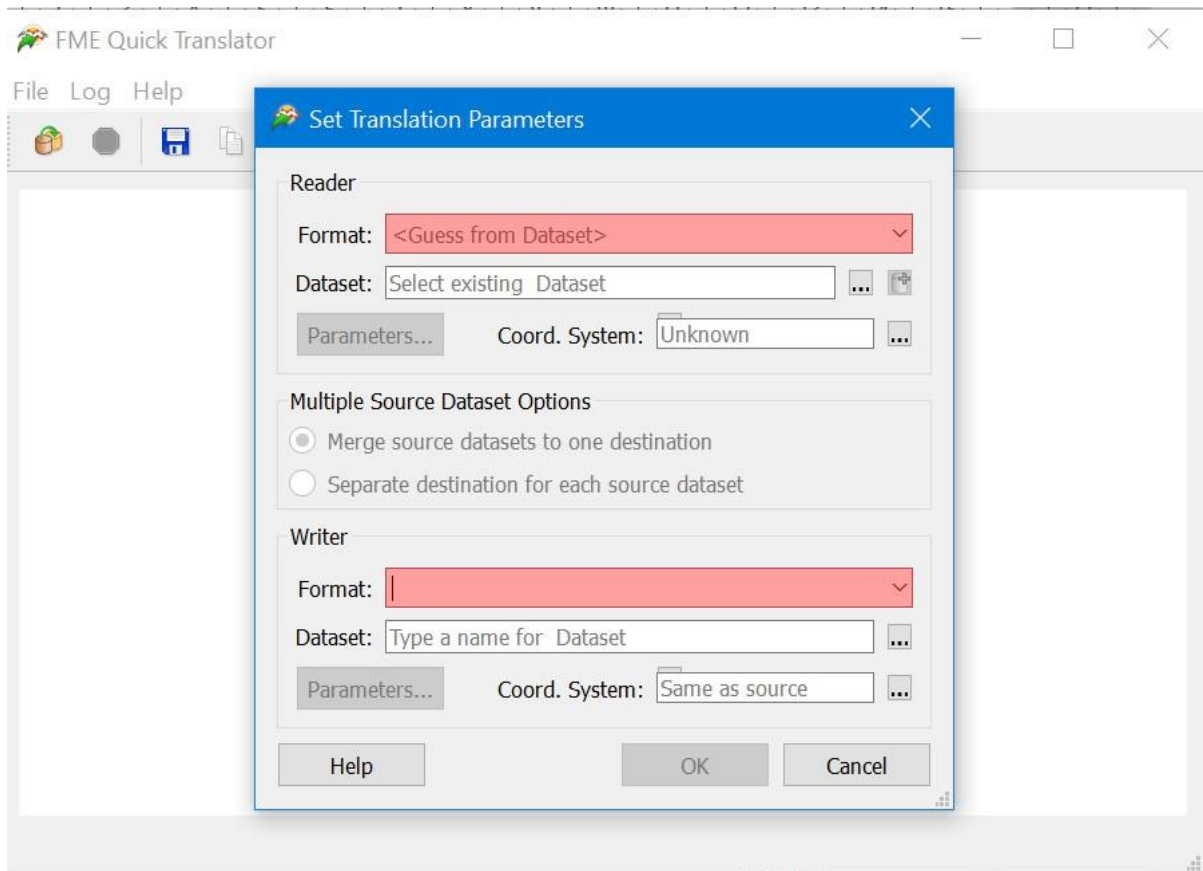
FME Quick Translator

File Log Help

Set Translation Parameters

Reader

Format: <Guess from Dataset>

Dataset: Select existing Dataset ...

Parameters... Coord. System: Unknown ...

Multiple Source Dataset Options

Merge source datasets to one destination

Separate destination for each source dataset

Writer

Format:

Dataset: Type a name for Dataset ...

Parameters... Coord. System: Same as source ...

Help OK Cancel